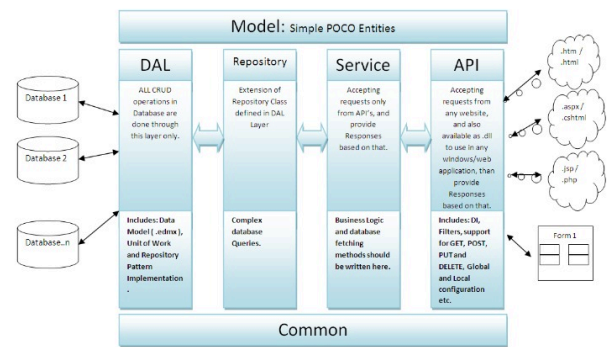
Model: Simple POCO Entities

Database 1

Database 2

Database..n

DAL

ALL CRUD operations in Database are done through this layer only.

Includes: Data Model ( .edmx ), Unit of Work and Repository Pattern Implementation .

Repository

Extension of Repository Class defined in DAL Layer

Complex database Queries.

Service

Accepting requests only from API's, and provide Responses based on that.

Business Logic and database fetching methods should be written here.

API

Accepting requests from any website, and also available as .dll to use in any windows/web application, than provide Responses based on that.

Includes: DI, Filters, support for GET, POST, PUT and DELETE, Global and Local configuration etc.

.htm / .html

.aspx / .cshtml

.jsp / .php

Form 1

Common